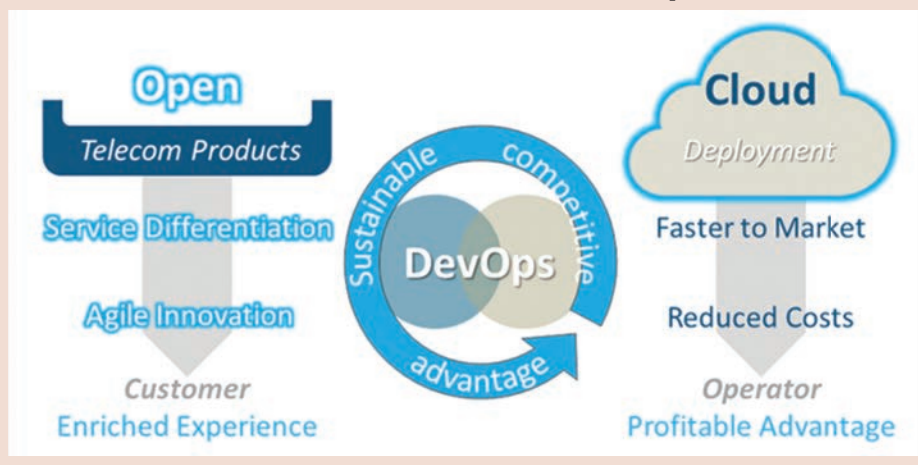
Open
Telecom Products
Service Differentiation
Agile Innovation
Customer
Enriched Experience

Sustainable competitive advantage
DevOps

Cloud
Deployment
Faster to Market
Reduced Costs
Operator
Profitable Advantage